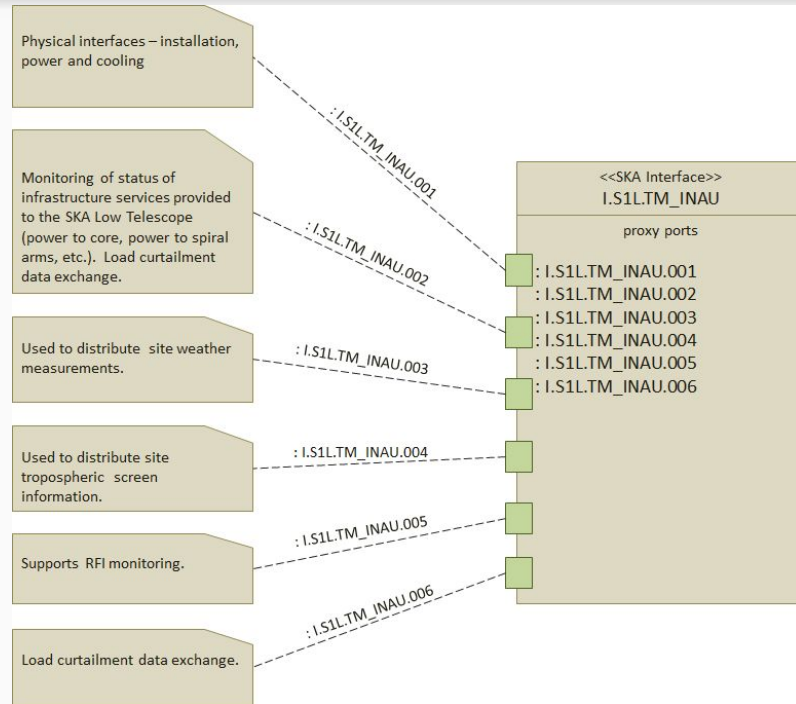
Physical interfaces – installation, power and cooling

Monitoring of status of infrastructure services provided to the SKA Low Telescope (power to core, power to spiral arms, etc.). Load curtailment data exchange.

Used to distribute site weather measurements.

Used to distribute site tropospheric screen information.

Supports RFI monitoring.

Load curtailment data exchange.

: I.S1L.TM_INAU.001

: I.S1L.TM_INAU.002

: I.S1L.TM_INAU.003

: I.S1L.TM_INAU.004

: I.S1L.TM_INAU.005

: I.S1L.TM_INAU.006

<<SKA Interface>>
I.S1L.TM_INAU

proxy ports

: I.S1L.TM_INAU.001
: I.S1L.TM_INAU.002
: I.S1L.TM_INAU.003
: I.S1L.TM_INAU.004
: I.S1L.TM_INAU.005
: I.S1L.TM_INAU.006